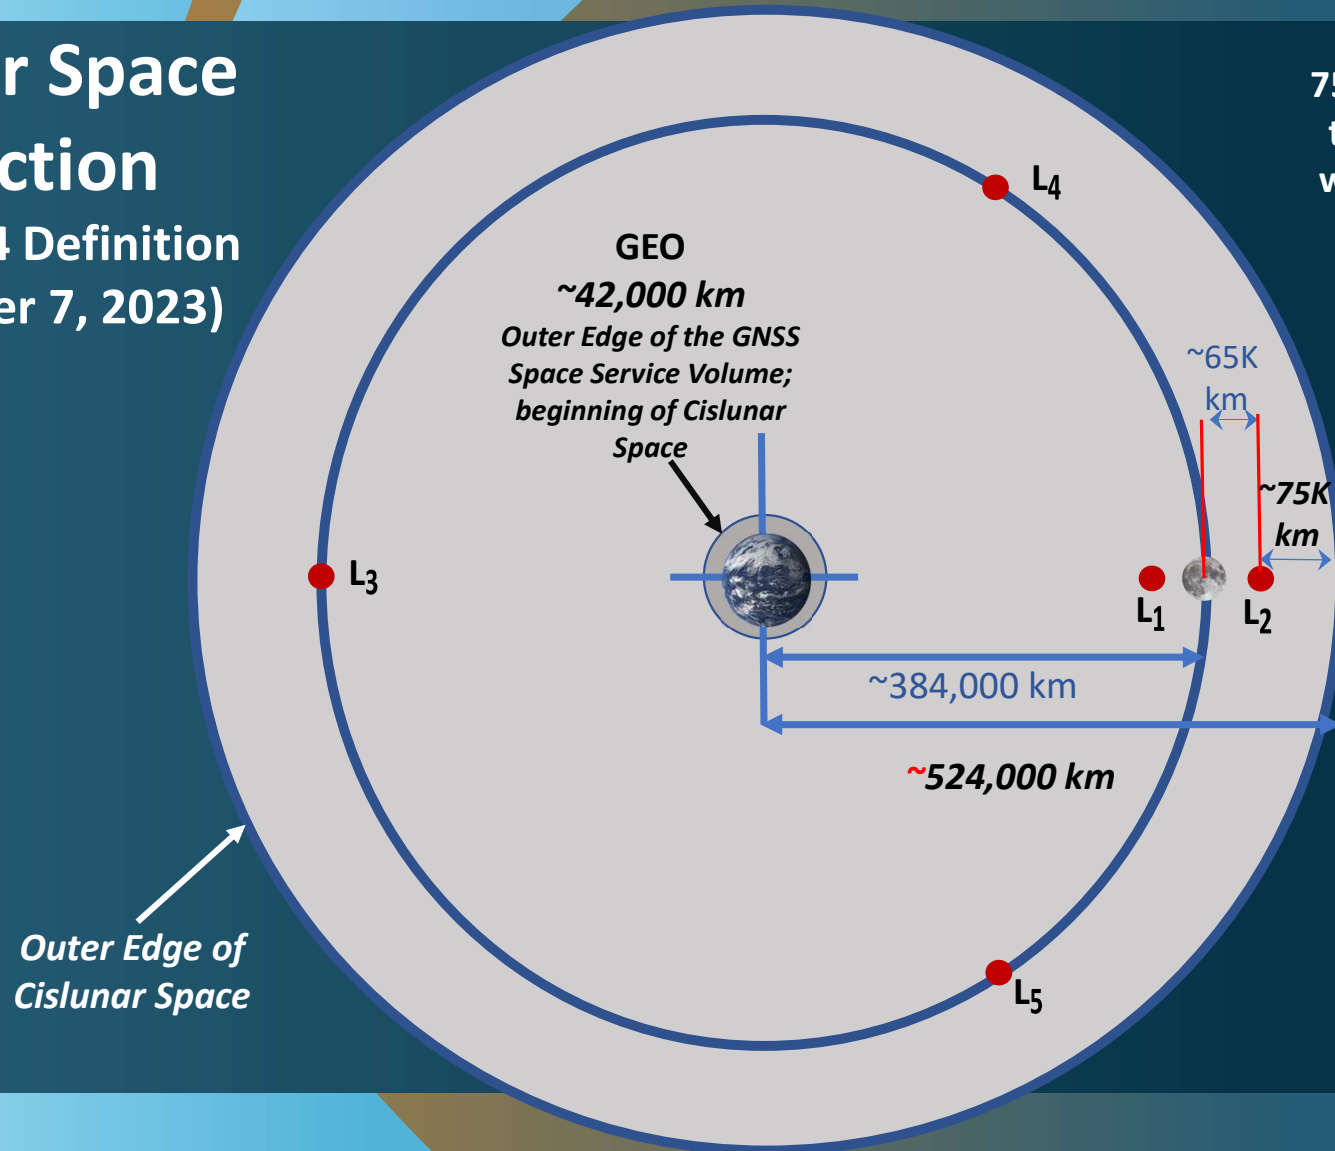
r Space
ction
4 Definition
er 7, 2023)

75
t
w

GEO
~42,000 km
Outer Edge of the GNSS Space Service Volume; beginning of Cislunar Space

$L_4$

$L_3$

~65K km

~75K km

$L_1$

$L_2$

~384,000 km

~524,000 km

$L_5$

Outer Edge of Cislunar Space